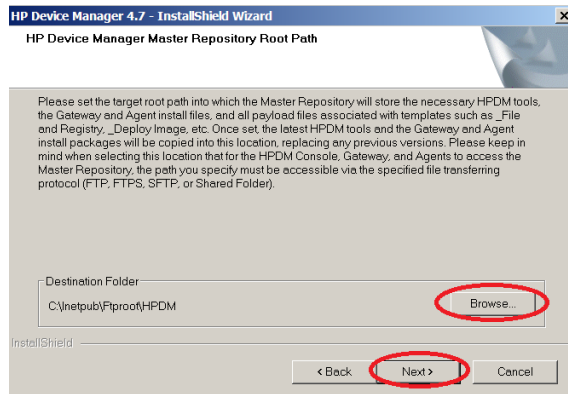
HP Device Manager 4.7 - InstallShield Wizard

HP Device Manager Master Repository Root Path

Please set the target root path into which the Master Repository will store the necessary HPDM tools, the Gateway and Agent install files, and all payload files associated with templates such as _File and Registry, _Deploy Image, etc. Once set, the latest HPDM tools and the Gateway and Agent install packages will be copied into this location, replacing any previous versions. Please keep in mind when selecting this location that for the HPDM Console, Gateway, and Agents to access the Master Repository, the path you specify must be accessible via the specified file transferring protocol (FTP, FTPS, SFTP, or Shared Folder).

Destination Folder

C:\Inetpub\Ftproot\HPDM

Browse...

InstallShield

< Back

Next >

Cancel